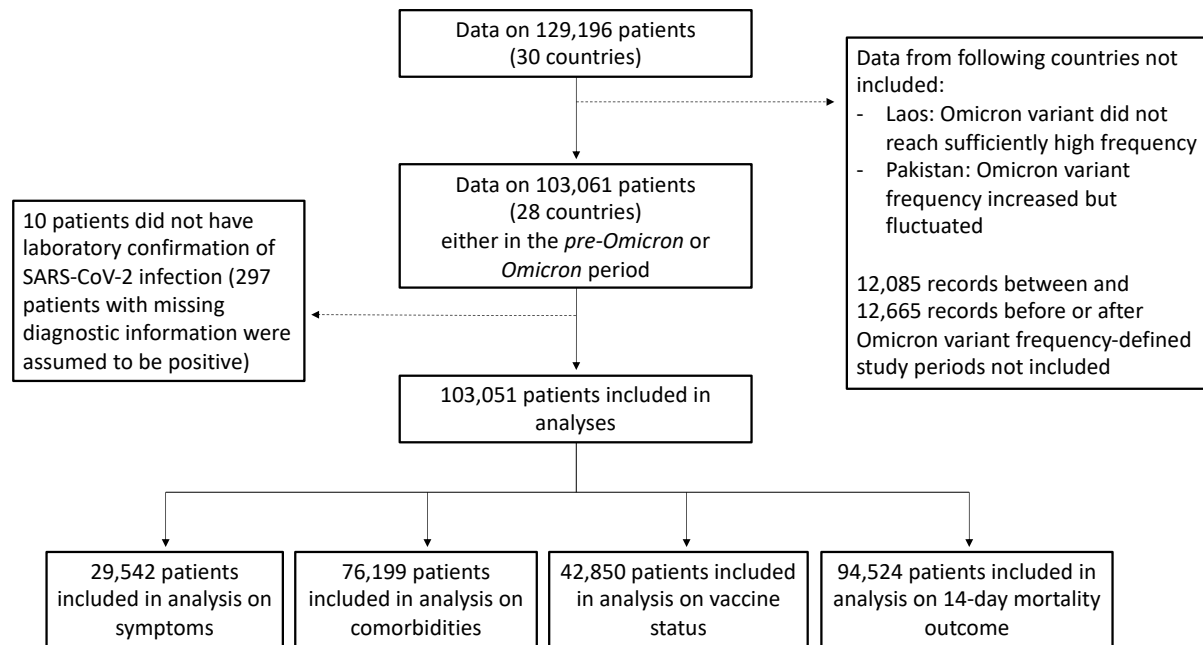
Data on 129,196 patients (30 countries)

Data from following countries not included:
- Laos: Omicron variant did not reach sufficiently high frequency
- Pakistan: Omicron variant frequency increased but fluctuated

12,085 records between and 12,665 records before or after Omicron variant frequency-defined study periods not included

Data on 103,061 patients (28 countries) either in the *pre-Omicron* or *Omicron* period

10 patients did not have laboratory confirmation of SARS-CoV-2 infection (297 patients with missing diagnostic information were assumed to be positive)

103,051 patients included in analyses

29,542 patients included in analysis on symptoms

76,199 patients included in analysis on comorbidities

42,850 patients included in analysis on vaccine status

94,524 patients included in analysis on 14-day mortality outcome